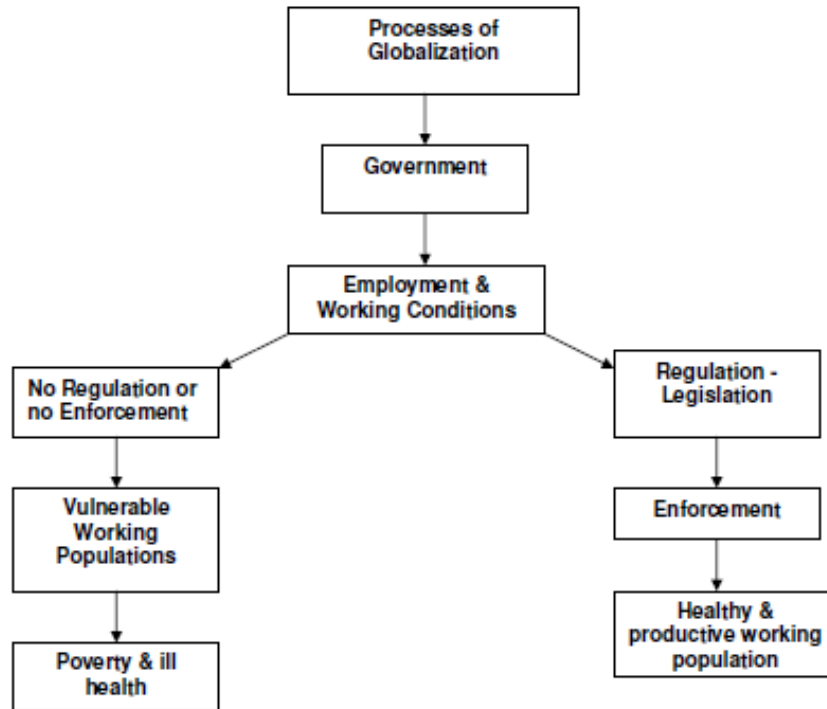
Processes of Globalization

Government

Employment & Working Conditions

No Regulation or no Enforcement

Vulnerable Working Populations

Poverty & ill health

Regulation - Legislation

Enforcement

Healthy & productive working population